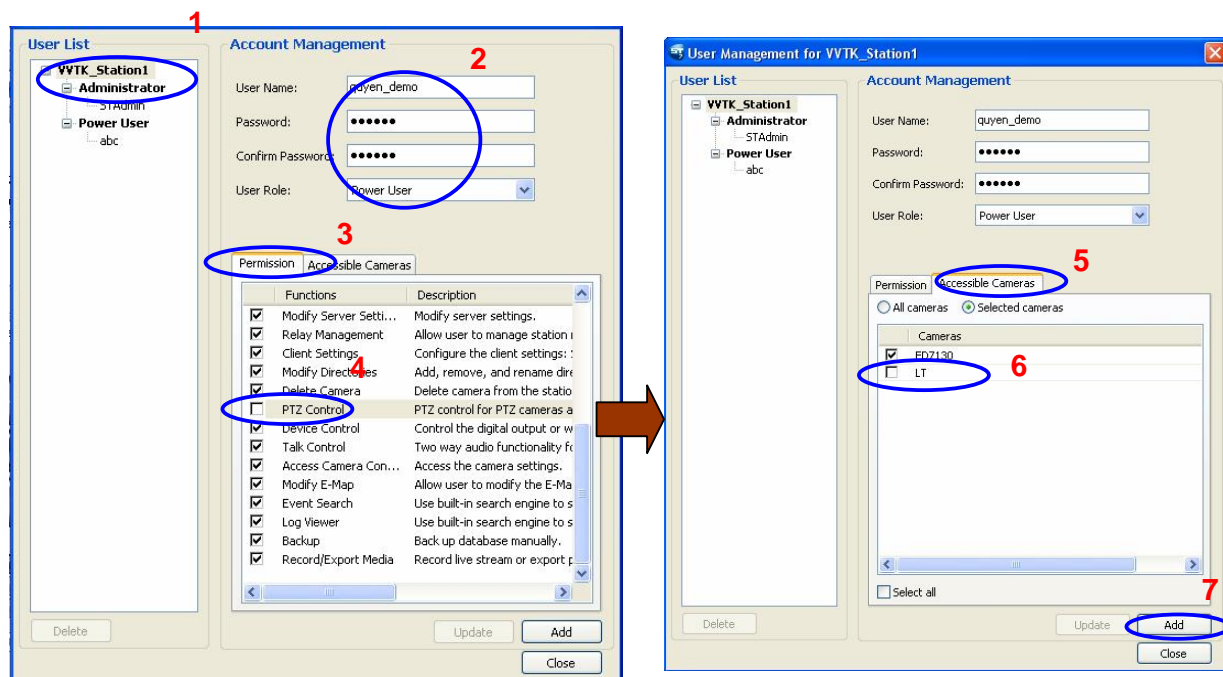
1

User List

VVTK_Station1
Administrator
STAdmin
Power User
abc

Account Management

2

User Name: quyen_demo
Password: ●●●●●●
Confirm Password: ●●●●●●
User Role: Power User

3

Permission | Accessible Cameras

| | Functions | Description |
|---|---|---|
| ☑ | Modify Server Setti... | Modify server settings. |
| ☑ | Relay Management | Allow user to manage station r |
| ☑ | Client Settings | Configure the client settings: : |
| ☑ | Modify Directories | Add, remove, and rename dire |
| ☑ | Delete Camera | Delete camera from the statio |
| ☐ | PTZ Control | PTZ control for PTZ cameras a |
| ☑ | Device Control | Control the digital output or w |
| ☑ | Talk Control | Two way audio functionality fo |
| ☑ | Access Camera Con... | Access the camera settings. |
| ☑ | Modify E-Map | Allow user to modify the E-Ma |
| ☑ | Event Search | Use built-in search engine to s |
| ☑ | Log Viewer | Use built-in search engine to s |
| ☑ | Backup | Back up database manually. |
| ☑ | Record/Export Media | Record live stream or export p |

4

Delete

Update
Add
Close

User Management for VVTK_Station1

User List

VVTK_Station1
Administrator
STAdmin
Power User
abc

Account Management

User Name: quyen_demo
Password: ●●●●●●
Confirm Password: ●●●●●●
User Role: Power User

Permission | Accessible Cameras

5

○ All cameras ◉ Selected cameras

| | Cameras |
|---|---|
| ☑ | FD7130 |
| ☐ | LT |

6

☐ Select all

7

Delete

Update
Add
Close